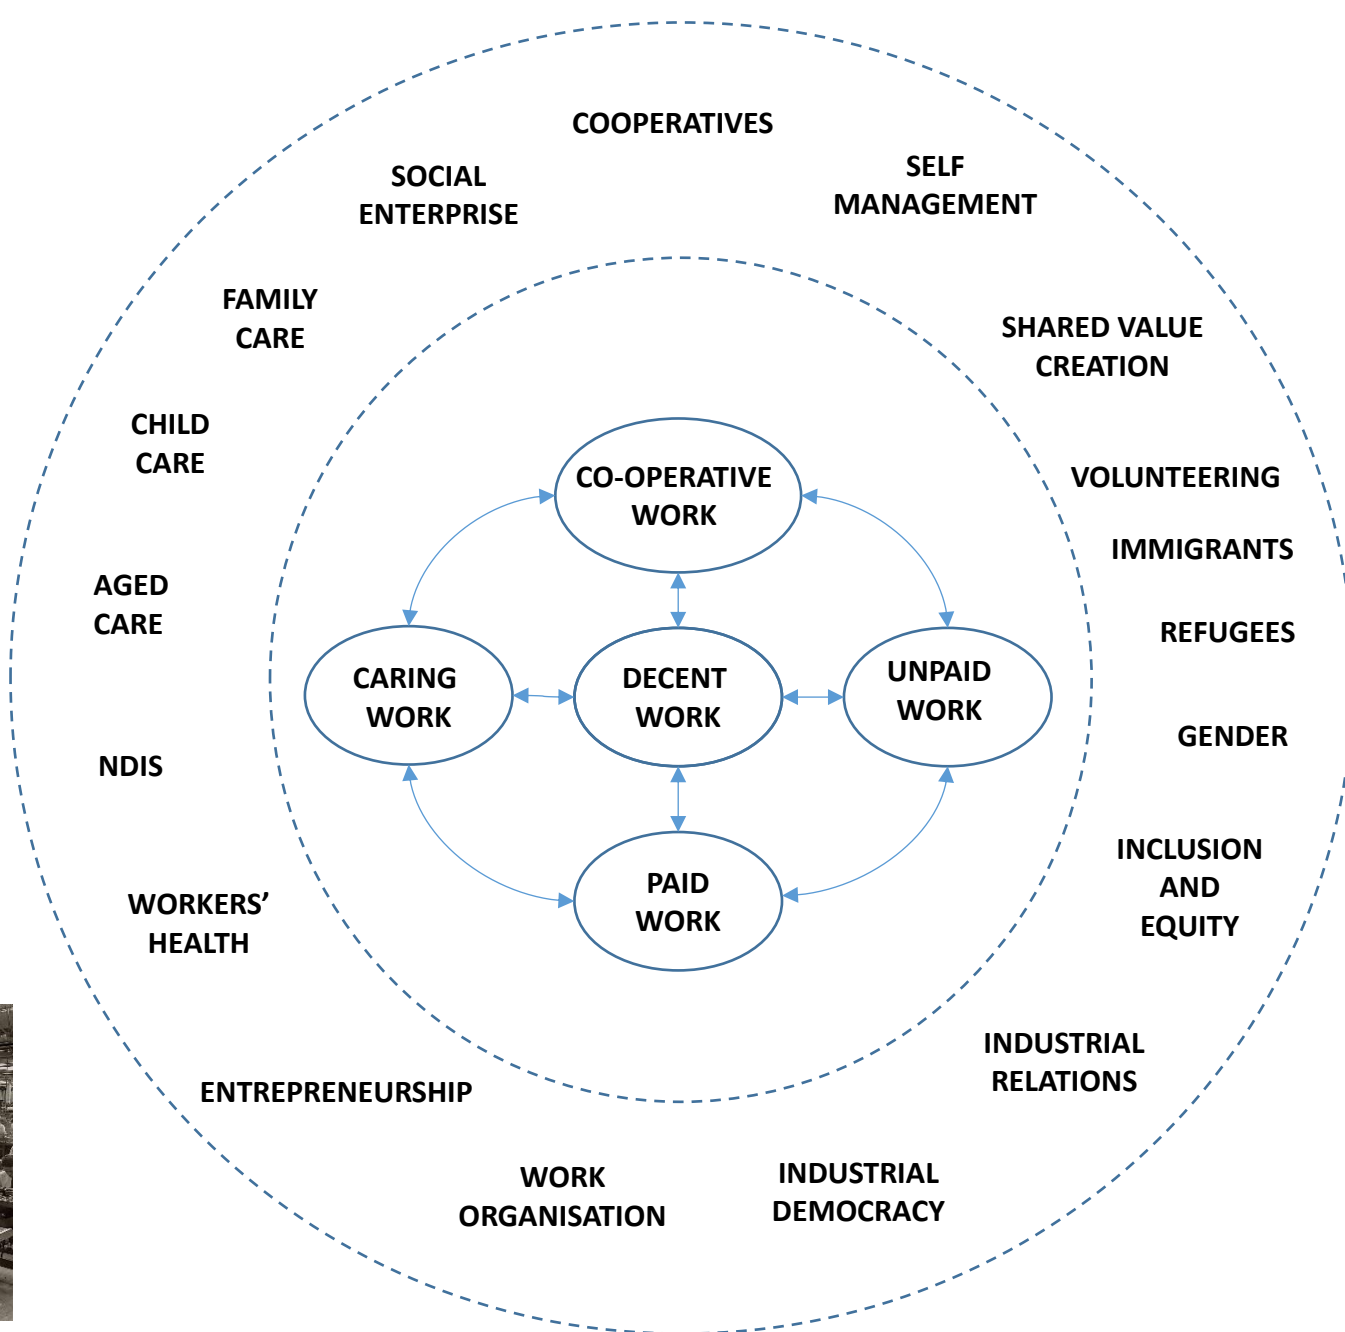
COOPERATIVES

SOCIAL ENTERPRISE

SELF MANAGEMENT

FAMILY CARE

SHARED VALUE CREATION

CHILD CARE

VOLUNTEERING

IMMIGRANTS

AGED CARE

REFUGEES

NDIS

GENDER

INCLUSION AND EQUITY

WORKERS' HEALTH

CO-OPERATIVE WORK

CARING WORK

DECENT WORK

UNPAID WORK

PAID WORK

INDUSTRIAL RELATIONS

ENTREPRENEURSHIP

WORK ORGANISATION

INDUSTRIAL DEMOCRACY